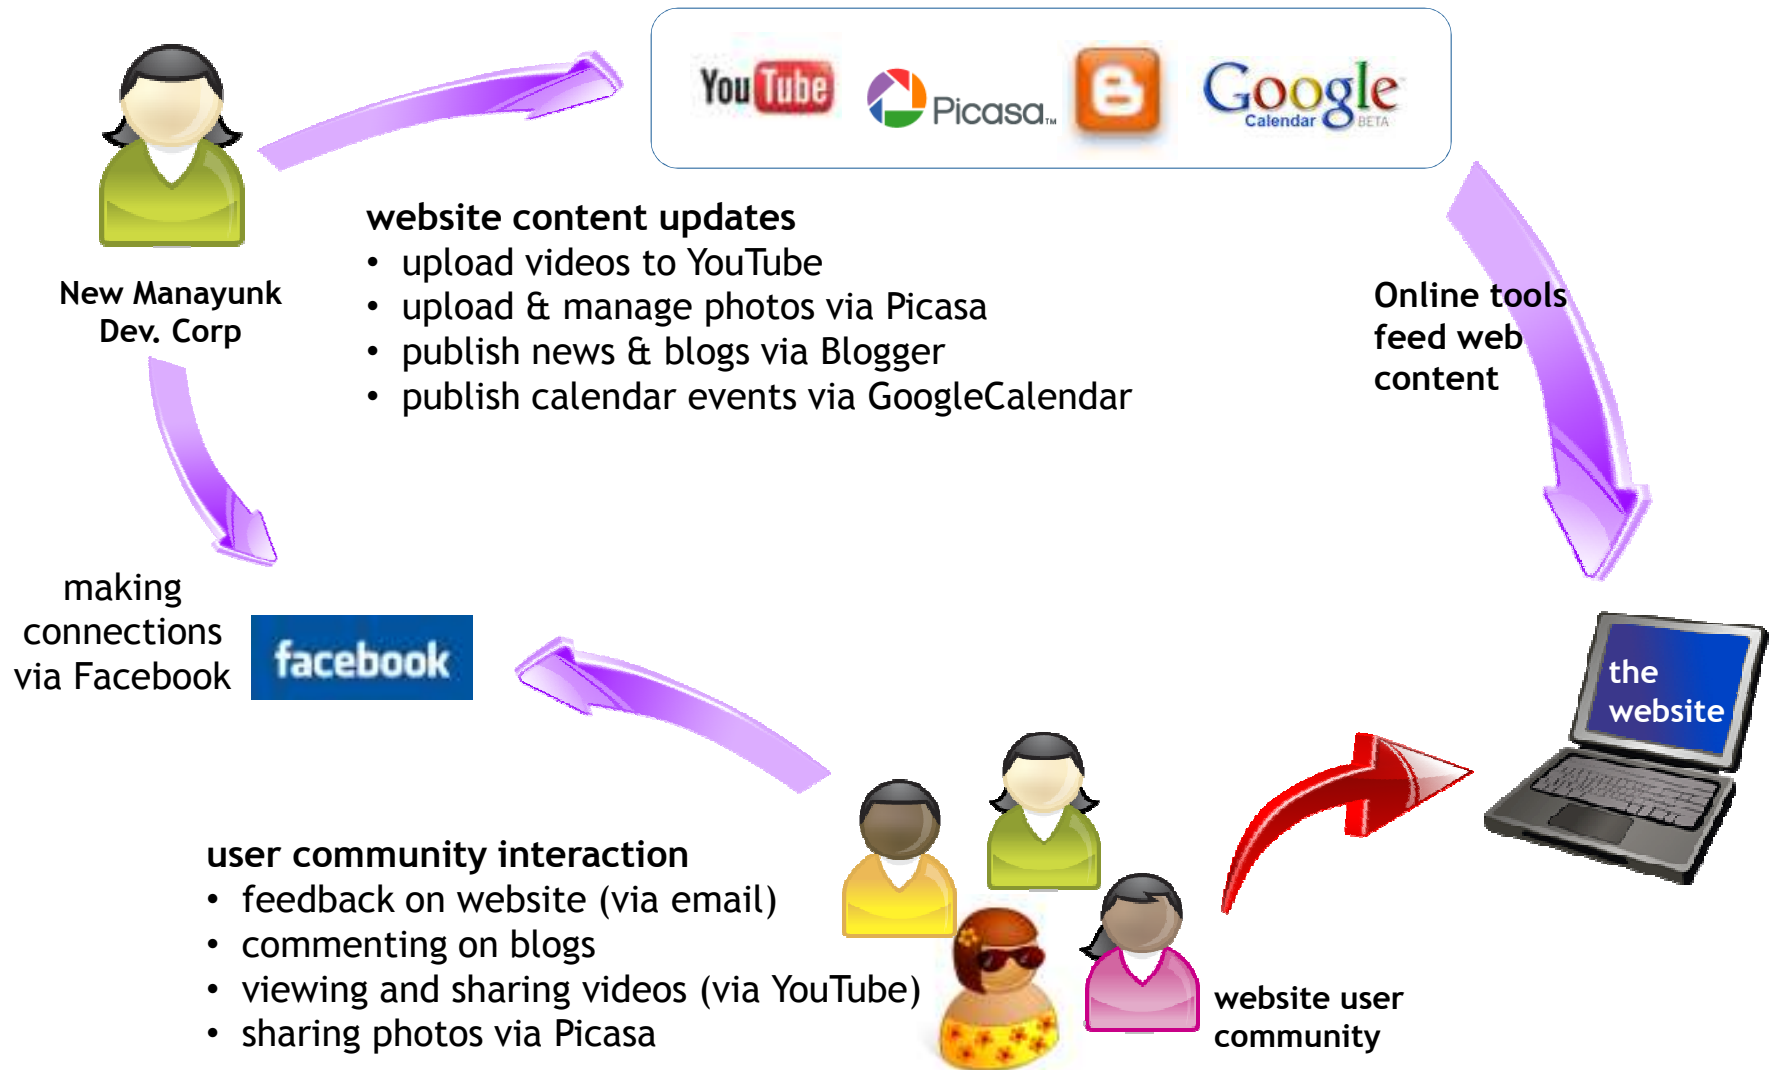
You Tube Picasa Google Calendar BETA

New Manayunk Dev. Corp

website content updates
• upload videos to YouTube
• upload & manage photos via Picasa
• publish news & blogs via Blogger
• publish calendar events via GoogleCalendar

Online tools feed web content

making connections via Facebook

facebook

the website

user community interaction
• feedback on website (via email)
• commenting on blogs
• viewing and sharing videos (via YouTube)
• sharing photos via Picasa

website user community